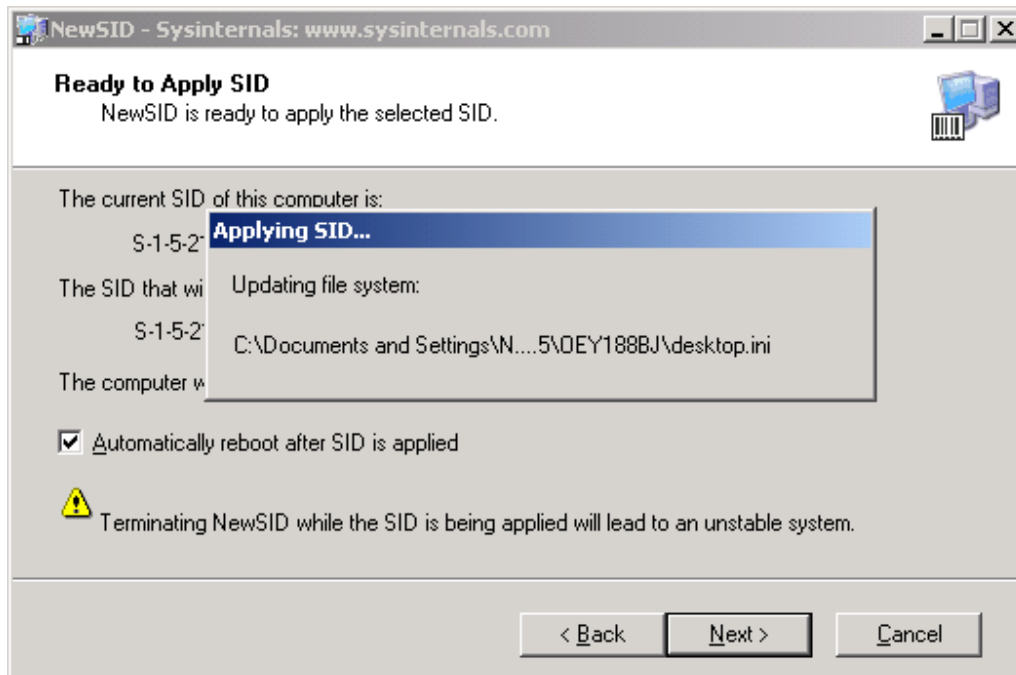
NewSID - Sysinternals: www.sysinternals.com

Ready to Apply SID
NewSID is ready to apply the selected SID.

The current SID of this computer is:

S-1-5-2

The SID that wi

S-1-5-2

The computer w

Applying SID...

Updating file system:

C:\Documents and Settings\N....5\0EY188BJ\desktop.ini

Automatically reboot after SID is applied

Terminating NewSID while the SID is being applied will lead to an unstable system.

< Back | Next > | Cancel